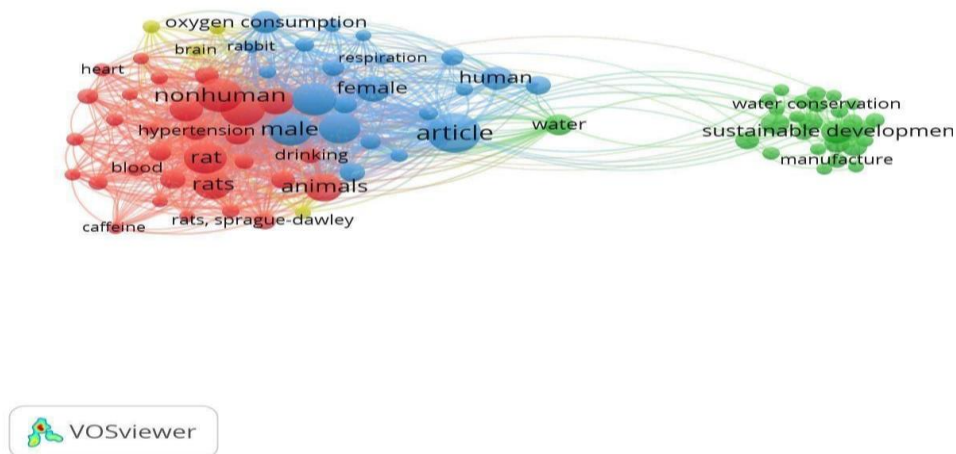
oxygen consumption
brain
rabbit
respiration
heart
human
nonhuman
female
water conservation
hypertension
male
article
water
sustainable developmen
rat
drinking
manufacture
blood
rats
animals
rats, sprague-dawley
caffeine

VOSviewer